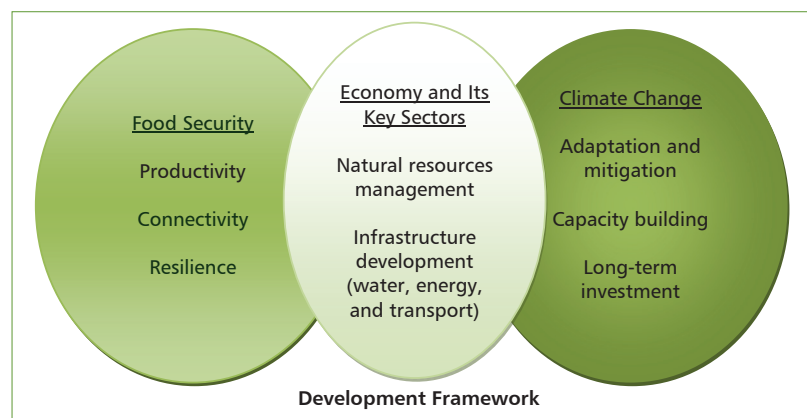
Food Security

Productivity

Connectivity

Resilience

Economy and Its Key Sectors

Natural resources management

Infrastructure development (water, energy, and transport)

Climate Change

Adaptation and mitigation

Capacity building

Long-term investment

Development Framework